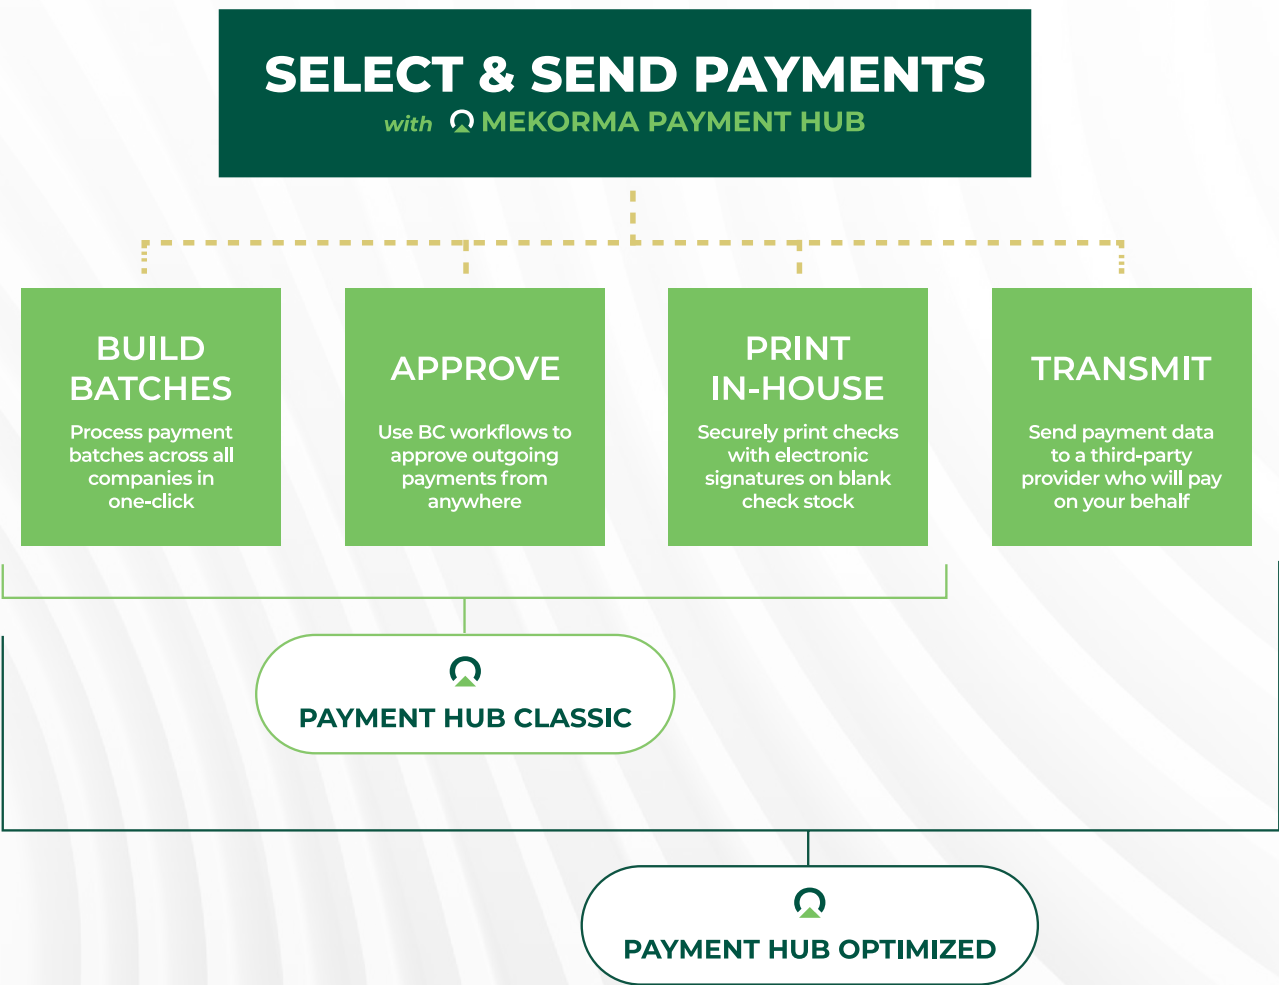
SELECT & SEND PAYMENTS
with MEKORMA PAYMENT HUB

BUILD BATCHES
Process payment batches across all companies in one-click

APPROVE
Use BC workflows to approve outgoing payments from anywhere

PRINT IN-HOUSE
Securely print checks with electronic signatures on blank check stock

TRANSMIT
Send payment data to a third-party provider who will pay on your behalf

PAYMENT HUB CLASSIC

PAYMENT HUB OPTIMIZED